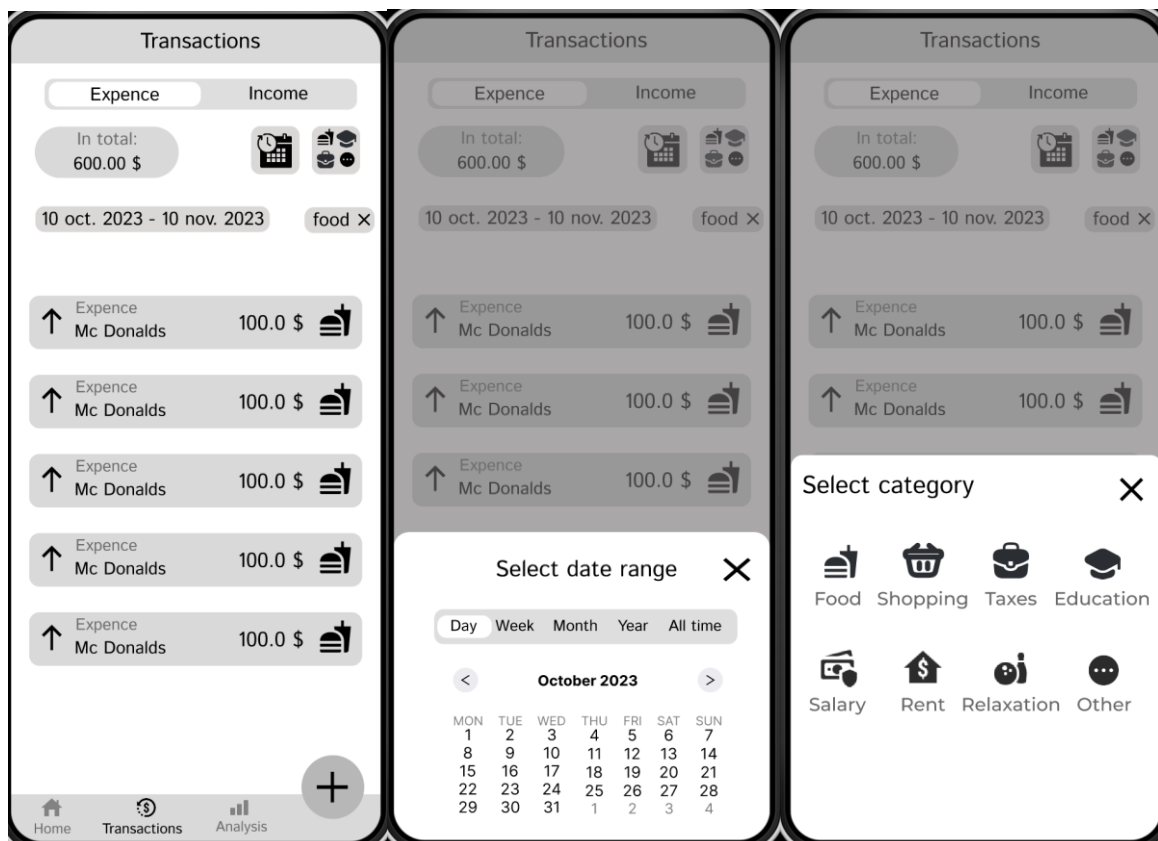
Transactions

Expence Income

In total:
600.00 $

10 oct. 2023 - 10 nov. 2023 food ×

↑ Expence
Mc Donalds 100.0 $

↑ Expence
Mc Donalds 100.0 $

↑ Expence
Mc Donalds 100.0 $

↑ Expence
Mc Donalds 100.0 $

↑ Expence
Mc Donalds 100.0 $

+

Home Transactions Analysis

Transactions

Expence Income

In total:
600.00 $

10 oct. 2023 - 10 nov. 2023 food ×

↑ Expence
Mc Donalds 100.0 $

↑ Expence
Mc Donalds 100.0 $

↑ Expence
Mc Donalds 100.0 $

Select date range ×

Day Week Month Year All time

< October 2023 >

| MON | TUE | WED | THU | FRI | SAT | SUN |
|---|---|---|---|---|---|---|
| 1 | 2 | 3 | 4 | 5 | 6 | 7 |
| 8 | 9 | 10 | 11 | 12 | 13 | 14 |
| 15 | 16 | 17 | 18 | 19 | 20 | 21 |
| 22 | 23 | 24 | 25 | 26 | 27 | 28 |
| 29 | 30 | 31 | 1 | 2 | 3 | 4 |

Transactions

Expence Income

In total:
600.00 $

10 oct. 2023 - 10 nov. 2023 food ×

↑ Expence
Mc Donalds 100.0 $

↑ Expence
Mc Donalds 100.0 $

Select category ×

Food Shopping Taxes Education

Salary Rent Relaxation Other